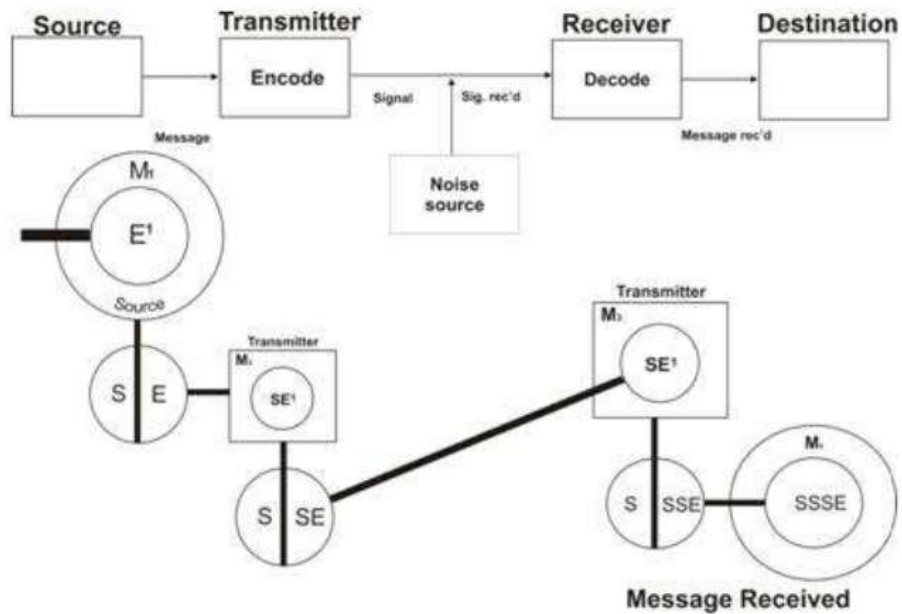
Source

Transmitter

Encode

Signal

Sig. rec'd

Receiver

Decode

Destination

Message

Message rec'd

Noise source

$M_1$

$E^1$

Source

S

E

Transmitter

$M_2$

$SE^1$

S

SE

Transmitter

$M_3$

$SE^1$

S

SSE

$M_4$

SSSE

Message Received